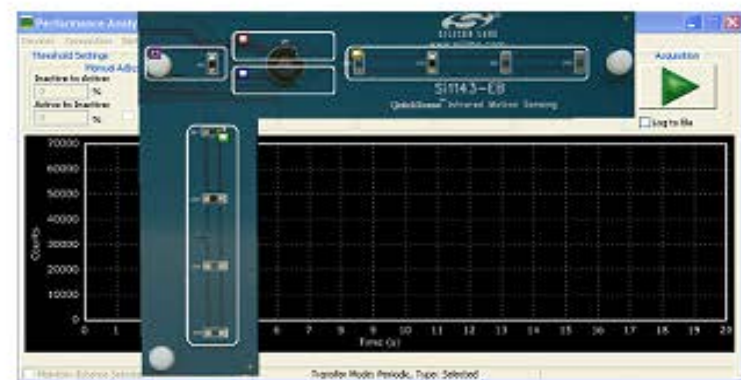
Performance Analy

Devices Connection

Threshold Settings
Manual Adjus
Inactive to Active:
%
Active to Inactive:
%

SILICON LABS

Si1143-EB

QuickSense Infrared Motion Sensing

Acquisition

Log to file

70000
60000
50000
40000
30000
20000
10000
0

Counts

0 1 6 7 8 9 10 11 12 13 14 15 16 17 18 19 20

Time (s)

Transfer Mode: Periodic, Type: Selected